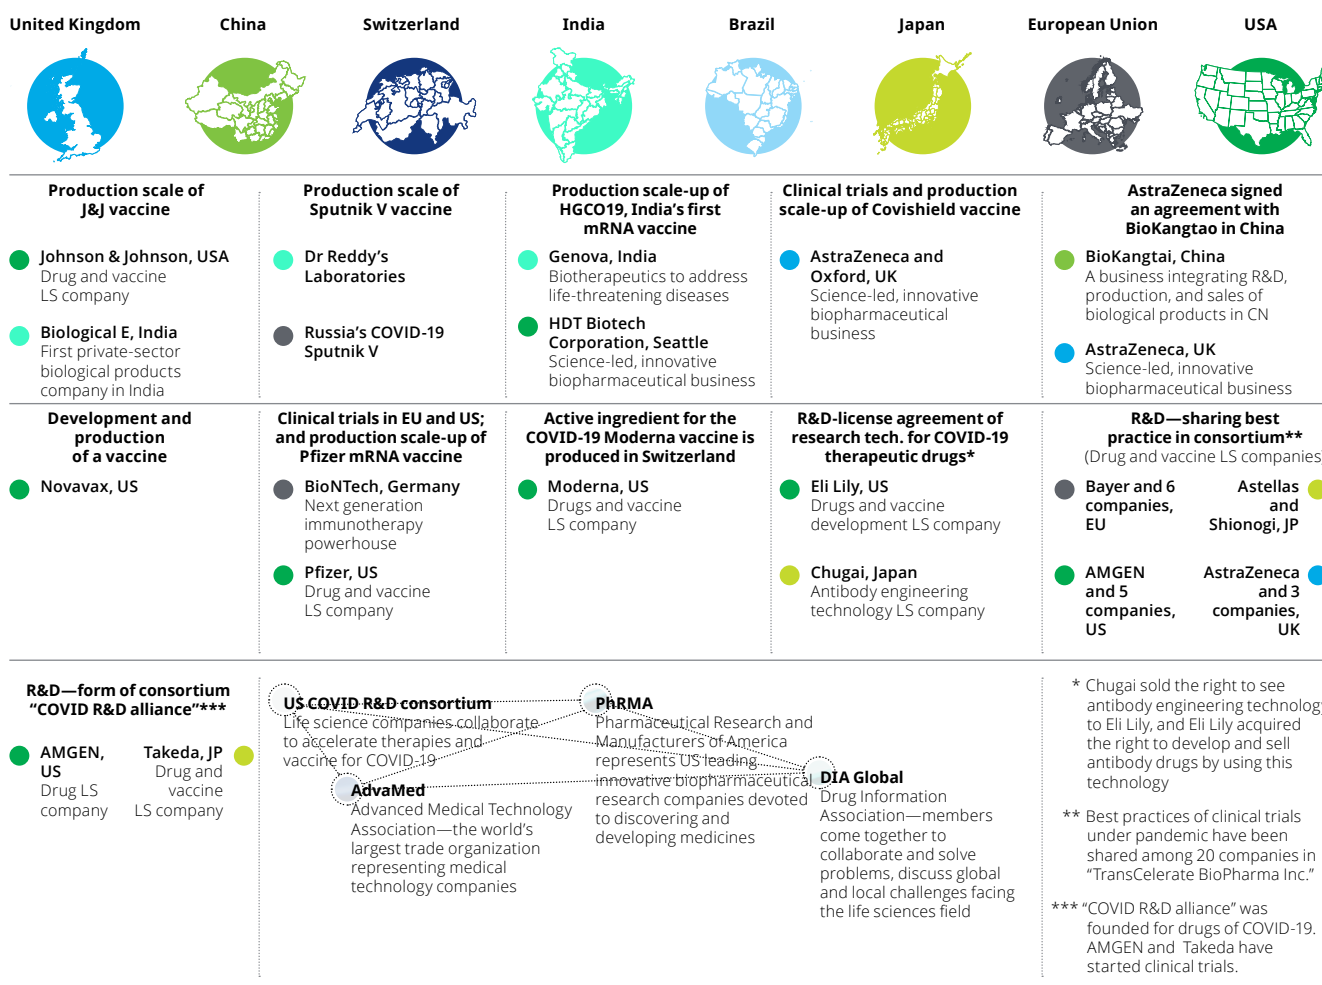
United Kingdom China Switzerland India Brazil Japan European Union USA

Production scale of J&J vaccine

Johnson & Johnson, USA
Drug and vaccine LS company

Biological E, India
First private-sector biological products company in India

Production scale of Sputnik V vaccine

Dr Reddy's Laboratories

Russia's COVID-19 Sputnik V

Production scale-up of HGCO19, India's first mRNA vaccine

Genova, India
Biotherapeutics to address life-threatening diseases

HDT Biotech Corporation, Seattle
Science-led, innovative biopharmaceutical business

Clinical trials and production scale-up of Covishield vaccine

AstraZeneca and Oxford, UK
Science-led, innovative biopharmaceutical business

AstraZeneca signed an agreement with BioKangtao in China

BioKangtai, China
A business integrating R&D, production, and sales of biological products in CN

AstraZeneca, UK
Science-led, innovative biopharmaceutical business

Development and production of a vaccine

Novavax, US

Clinical trials in EU and US; and production scale-up of Pfizer mRNA vaccine

BioNTech, Germany
Next generation immunotherapy powerhouse

Pfizer, US
Drug and vaccine LS company

Active ingredient for the COVID-19 Moderna vaccine is produced in Switzerland

Moderna, US
Drugs and vaccine LS company

R&D-license agreement of research tech. for COVID-19 therapeutic drugs*

Eli Lily, US
Drugs and vaccine development LS company

Chugai, Japan
Antibody engineering technology LS company

R&D—sharing best practice in consortium**
(Drug and vaccine LS companies

Bayer and 6 companies, EU

Astellas and Shionogi, JP

AMGEN and 5 companies, US

AstraZeneca and 3 companies, UK

R&D—form of consortium "COVID R&D alliance"***

AMGEN, US
Drug LS company

Takeda, JP
Drug and vaccine LS company

US COVID R&D consortium
Life science companies collaborate to accelerate therapies and vaccine for COVID-19

AdvaMed
Advanced Medical Technology Association—the world's largest trade organization representing medical technology companies

PhRMA
Pharmaceutical Research and Manufacturers of America represents US leading innovative biopharmaceutical research companies devoted to discovering and developing medicines

DIA Global
Drug Information Association—members come together to collaborate and solve problems, discuss global and local challenges facing the life sciences field

* Chugai sold the right to see antibody engineering technolog to Eli Lily, and Eli Lily acquired the right to develop and sell antibody drugs by using this technology

** Best practices of clinical trials under pandemic have been shared among 20 companies in "TransCelerate BioPharma Inc."

*** "COVID R&D alliance" was founded for drugs of COVID-19. AMGEN and Takeda have started clinical trials.